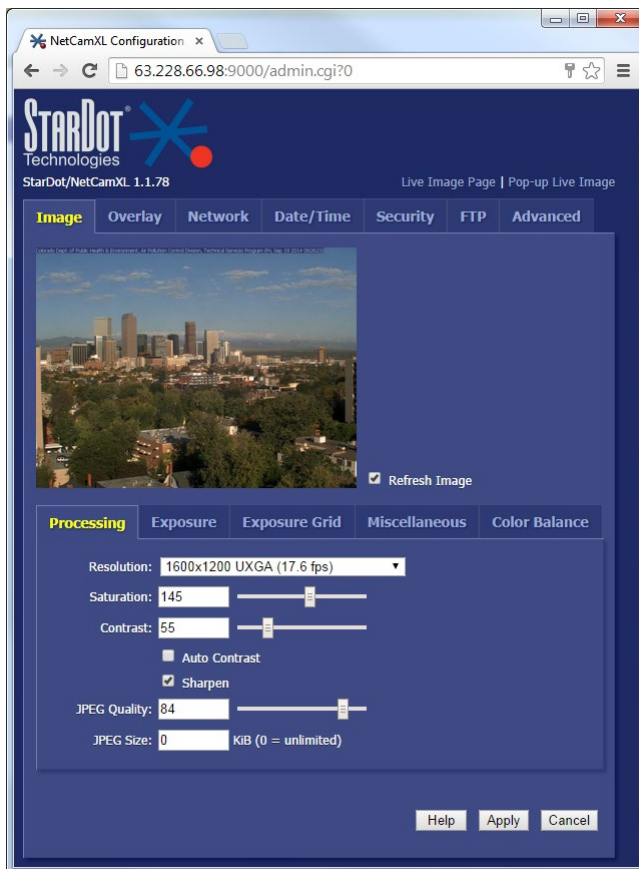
NetCamXL Configuration ×

63.228.66.98:9000/admin.cgi?0

STARDOT® Technologies

StarDot/NetCamXL 1.1.78

Live Image Page | Pop-up Live Image

Image | Overlay | Network | Date/Time | Security | FTP | Advanced

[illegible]

Refresh Image

Processing | Exposure | Exposure Grid | Miscellaneous | Color Balance

Resolution: 1600x1200 UXGA (17.6 fps)

Saturation: 145

Contrast: 55

Auto Contrast

Sharpen

JPEG Quality: 84

JPEG Size: 0 KiB (0 = unlimited)

Help Apply Cancel